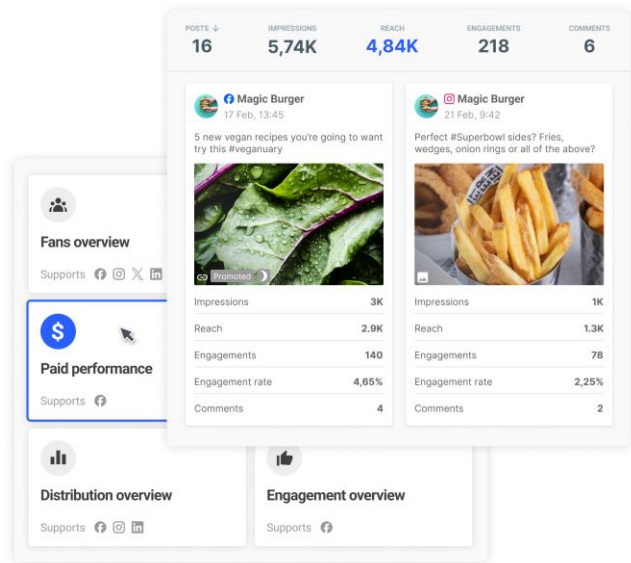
POSTS ↓
16

IMPRESSIONS
5,74K

REACH
4,84K

ENGAGEMENTS
218

COMMENTS
6

Magic Burger
17 Feb, 13:45

5 new vegan recipes you're going to want try this #veganuary

Promoted

| Impressions | 3K |
|---|---|
| Reach | 2.9K |
| Engagements | 140 |
| Engagement rate | 4,65% |
| Comments | 4 |

Magic Burger
21 Feb, 9:45

Perfect #Superbowl sides? Fries, wedges, onion rings or all of the above?

| Impressions | 1K |
|---|---|
| Reach | 1.3K |
| Engagements | 78 |
| Engagement rate | 2,25% |
| Comments | 2 |

Fans overview
Supports

Paid performance
Supports

Distribution overview
Supports

Engagement overview
Supports